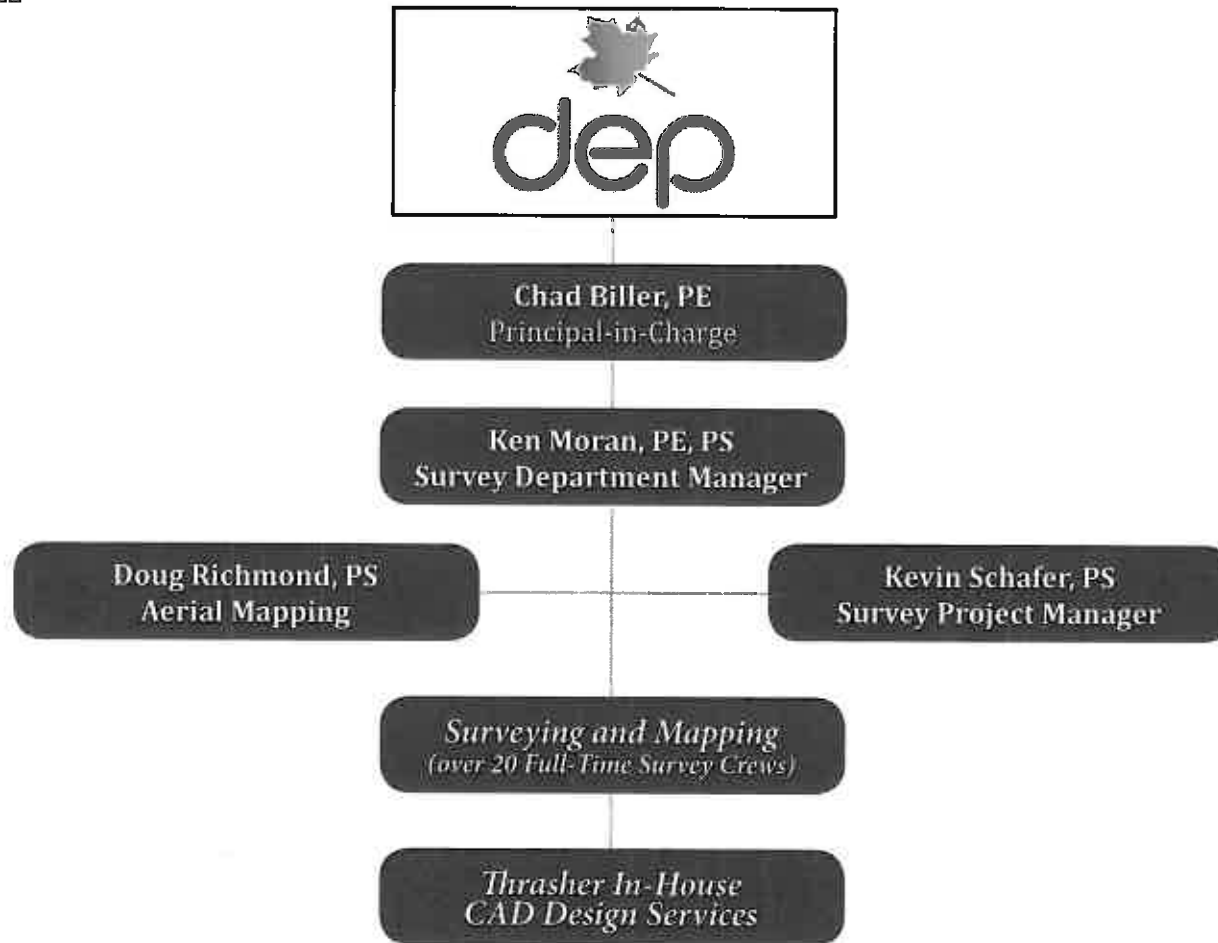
dep

Chad Biller, PE
Principal-in-Charge

Ken Moran, PE, PS
Survey Department Manager

Doug Richmond, PS
Aerial Mapping

Kevin Schafer, PS
Survey Project Manager

Surveying and Mapping
(over 20 Full-Time Survey Crews)

Thrasher In-House
CAD Design Services